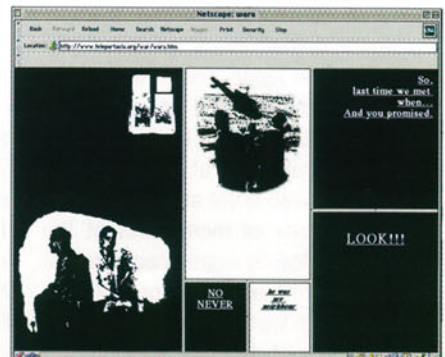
Netscape: wars

Back Forward Reload Home Search Netscape Images Print Security Stop

Location: http://www.teleportacia.org/war/wars.htm

So,
last time we met
when...
And you promised.

LOOK!!!

NO
NEVER

be my
my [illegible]